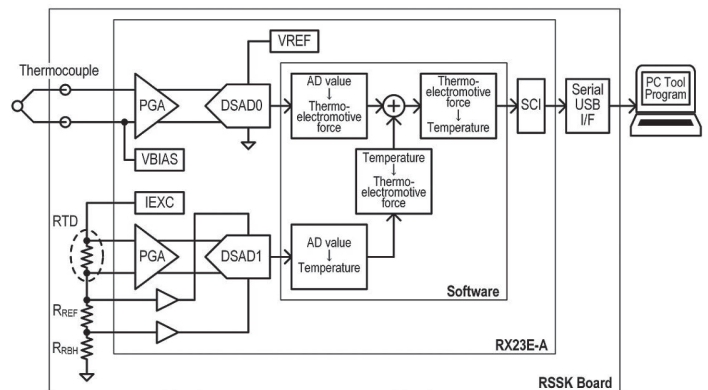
Thermocouple

PGA

DSAD0

VREF

VBIAS

AD value
↓
Thermo-electromotive force

Thermo-electromotive force
↓
Temperature

Temperature
↓
Thermo-electromotive force

SCI

Serial USB I/F

PC Tool Program

RTD

IEXC

PGA

DSAD1

AD value
↓
Temperature

Software

$R_{REF}$

$R_{RBH}$

RX23E-A

RSSK Board